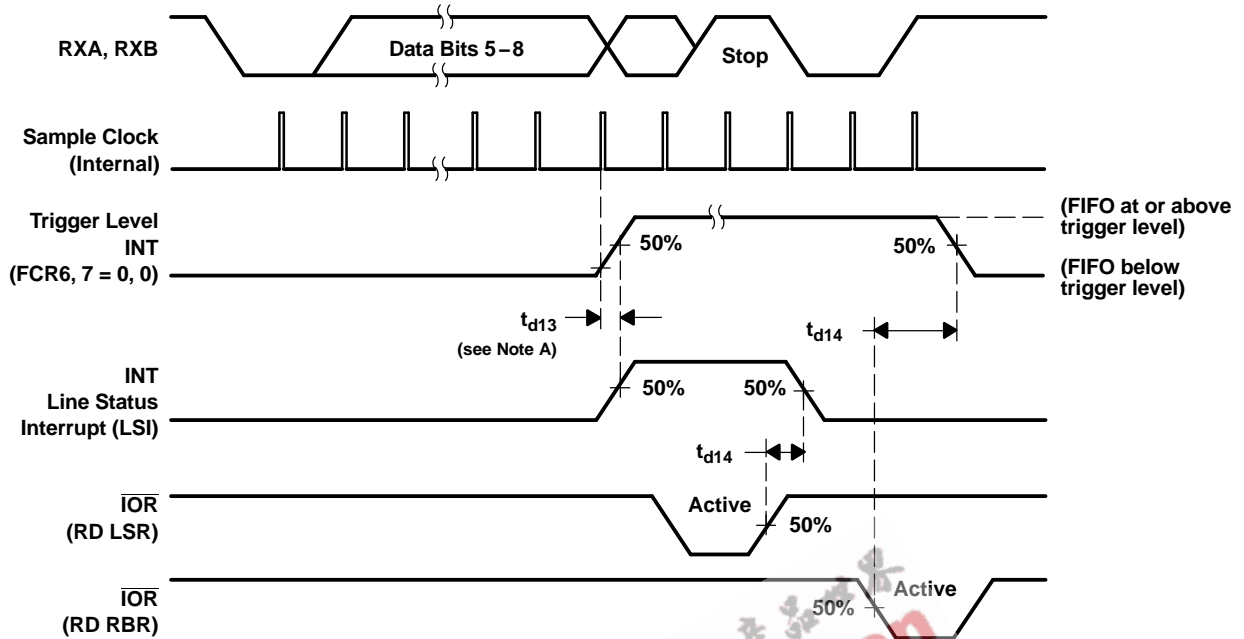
RXA, RXB

Data Bits 5 − 8

Stop

Sample Clock (Internal)

Trigger Level INT (FCR6, 7 = 0, 0)

50%

50%

(FIFO at or above trigger level)

(FIFO below trigger level)

$t_{d13}$

(see Note A)

$t_{d14}$

INT Line Status Interrupt (LSI)

50%

50%

$t_{d14}$

$\overline{IOR}$ (RD LSR)

Active

50%

$\overline{IOR}$ (RD RBR)

50%

Active